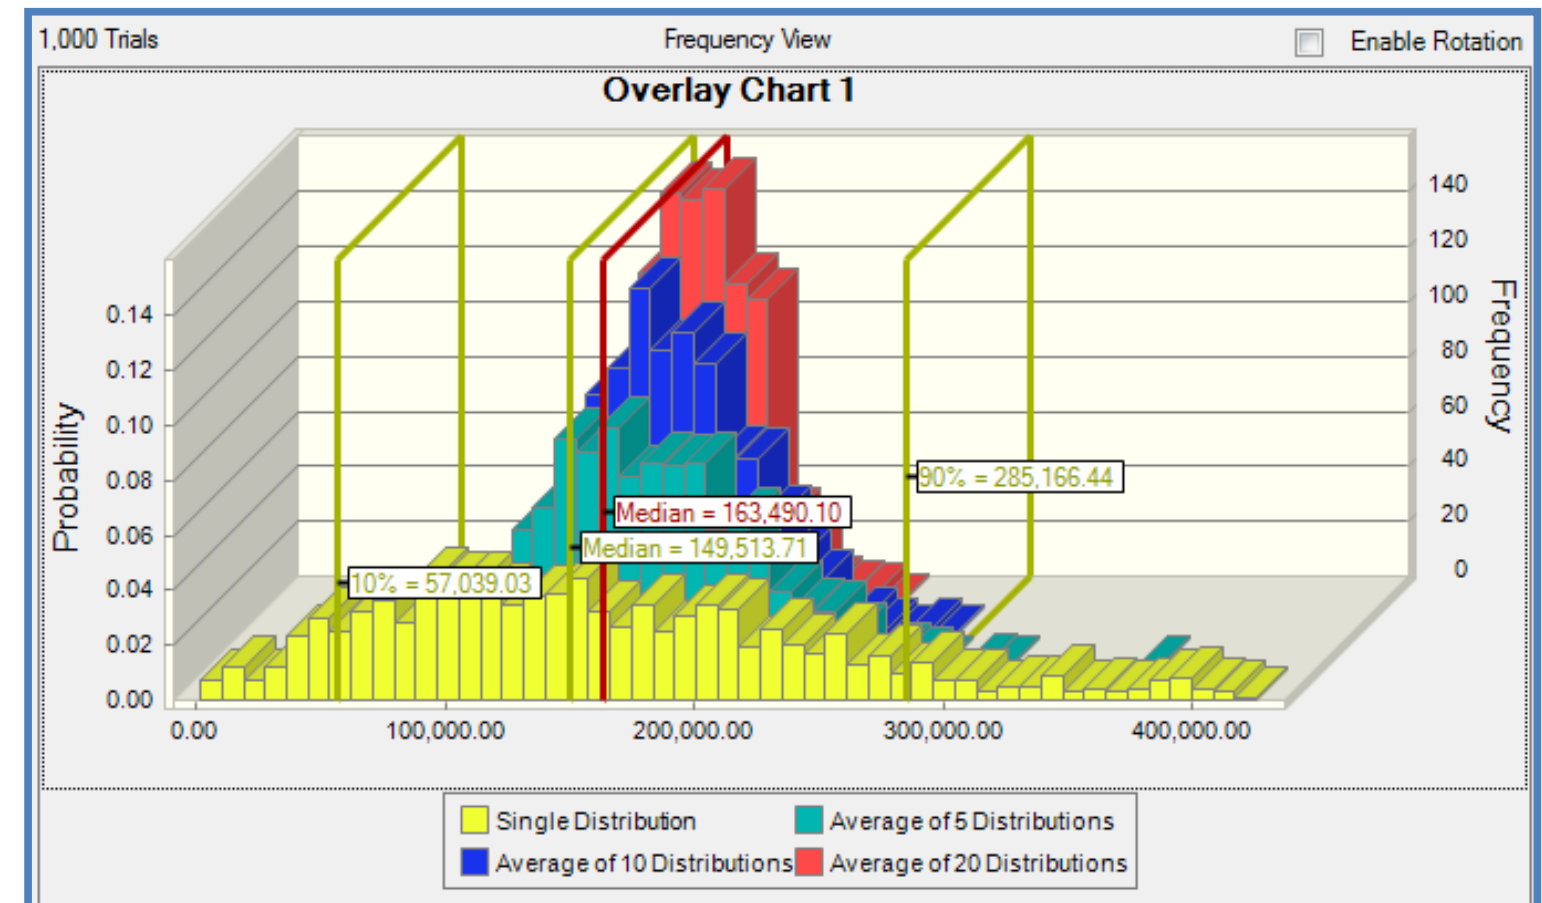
1,000 Trials

Frequency View

Enable Rotation

Overlay Chart 1

Probability

0.14
0.12
0.10
0.08
0.06
0.04
0.02
0.00

Frequency

140
120
100
80
60
40
20
0

90% = 285,166.44

Median = 163,490.10

Median = 149,513.71

10% = 57,039.03

0.00
100,000.00
200,000.00
300,000.00
400,000.00

Single Distribution
Average of 5 Distributions
Average of 10 Distributions
Average of 20 Distributions